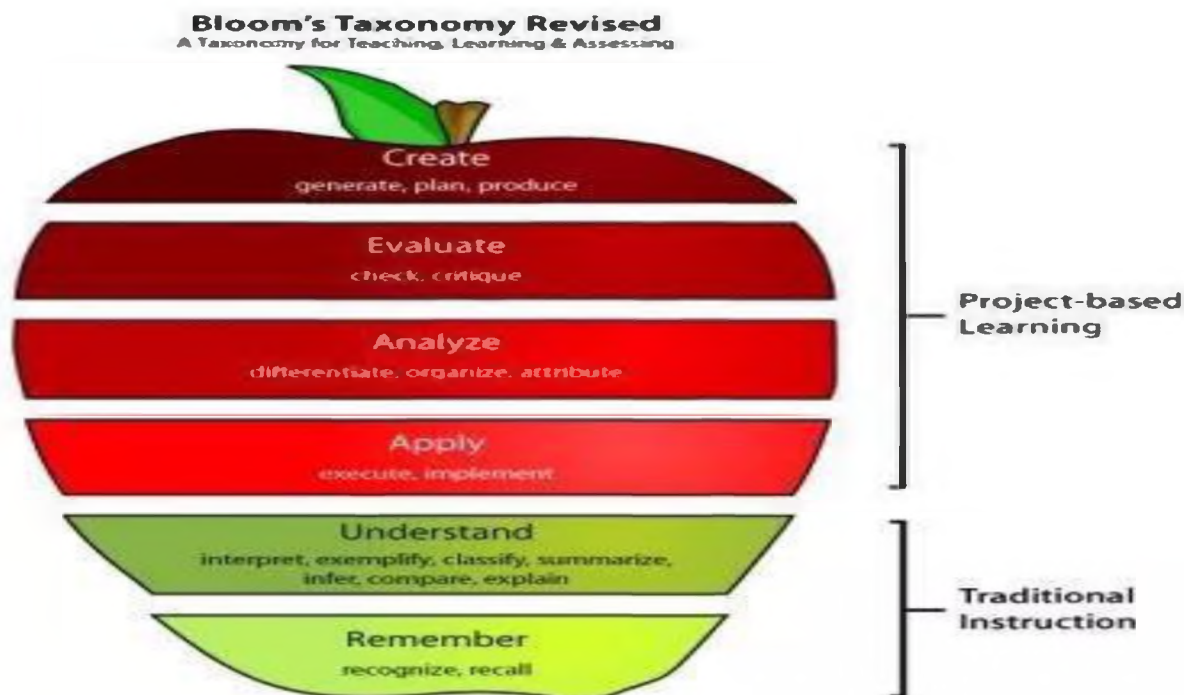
Bloom's Taxonomy Revised
A Taxonomy for Teaching, Learning & Assessing

Create
generate, plan, produce

Evaluate
check, critique

Analyze
differentiate, organize, attribute

Apply
execute, implement

Understand
interpret, exemplify, classify, summarize, infer, compare, explain

Remember
recognize, recall

Project-based Learning

Traditional Instruction